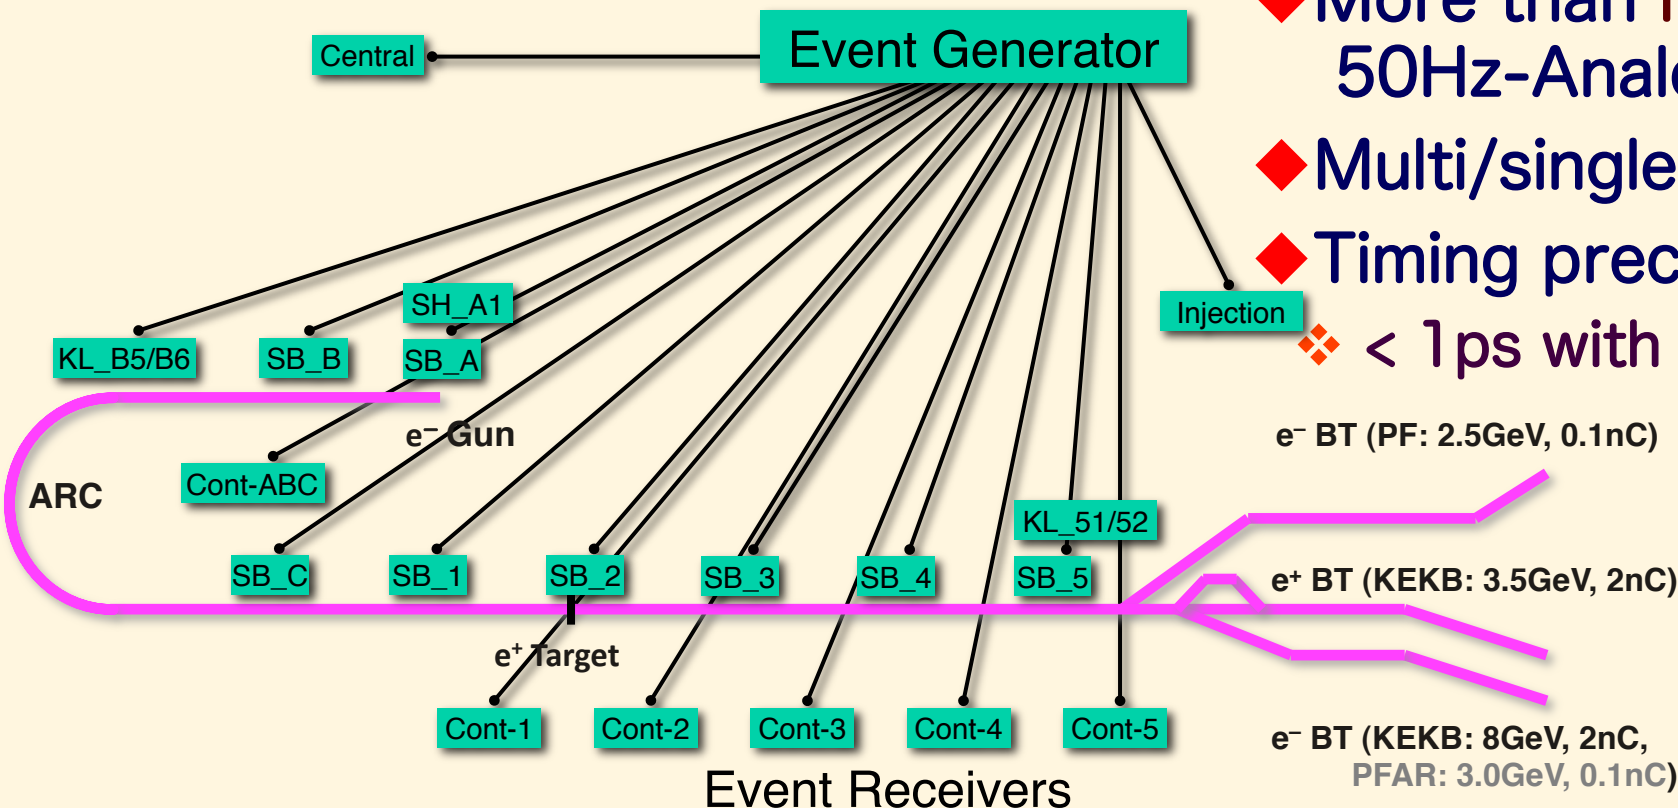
Event Generator

Central

More than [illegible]
50Hz-Anal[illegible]

Multi/single

Timing prec

< 1ps with

Injection

SH_A1

KL_B5/B6

SB_B

SB_A

ARC

e⁻ Gun

Cont-ABC

SB_C

SB_1

SB_2

SB_3

SB_4

KL_51/52

SB_5

e⁻ BT (PF: 2.5GeV, 0.1nC)

e⁺ BT (KEKB: 3.5GeV, 2nC)

e⁺ Target

Cont-1

Cont-2

Cont-3

Cont-4

Cont-5

e⁻ BT (KEKB: 8GeV, 2nC,
PFAR: 3.0GeV, 0.1nC)

Event Receivers